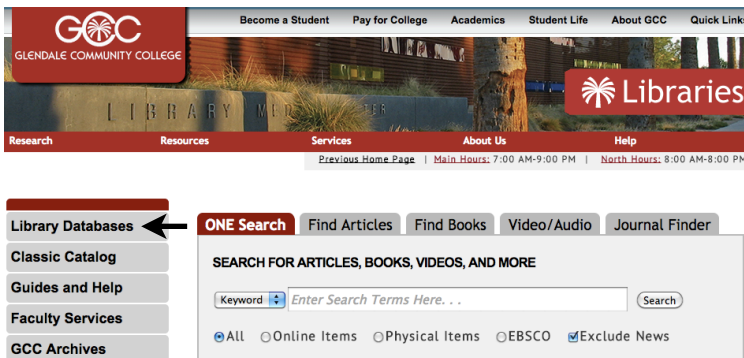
GCC
GLENDALE COMMUNITY COLLEGE

Become a Student | Pay for College | Academics | Student Life | About GCC | Quick Links

LIBRARY MED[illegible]TER

Libraries

Research | Resources | Services | About Us | Help

Previous Home Page | Main Hours: 7:00 AM-9:00 PM | North Hours: 8:00 AM-8:00 PM

Library Databases
Classic Catalog
Guides and Help
Faculty Services
GCC Archives

ONE Search | Find Articles | Find Books | Video/Audio | Journal Finder

SEARCH FOR ARTICLES, BOOKS, VIDEOS, AND MORE

Keyword | Enter Search Terms Here. . . | Search

All | Online Items | Physical Items | EBSCO | Exclude News